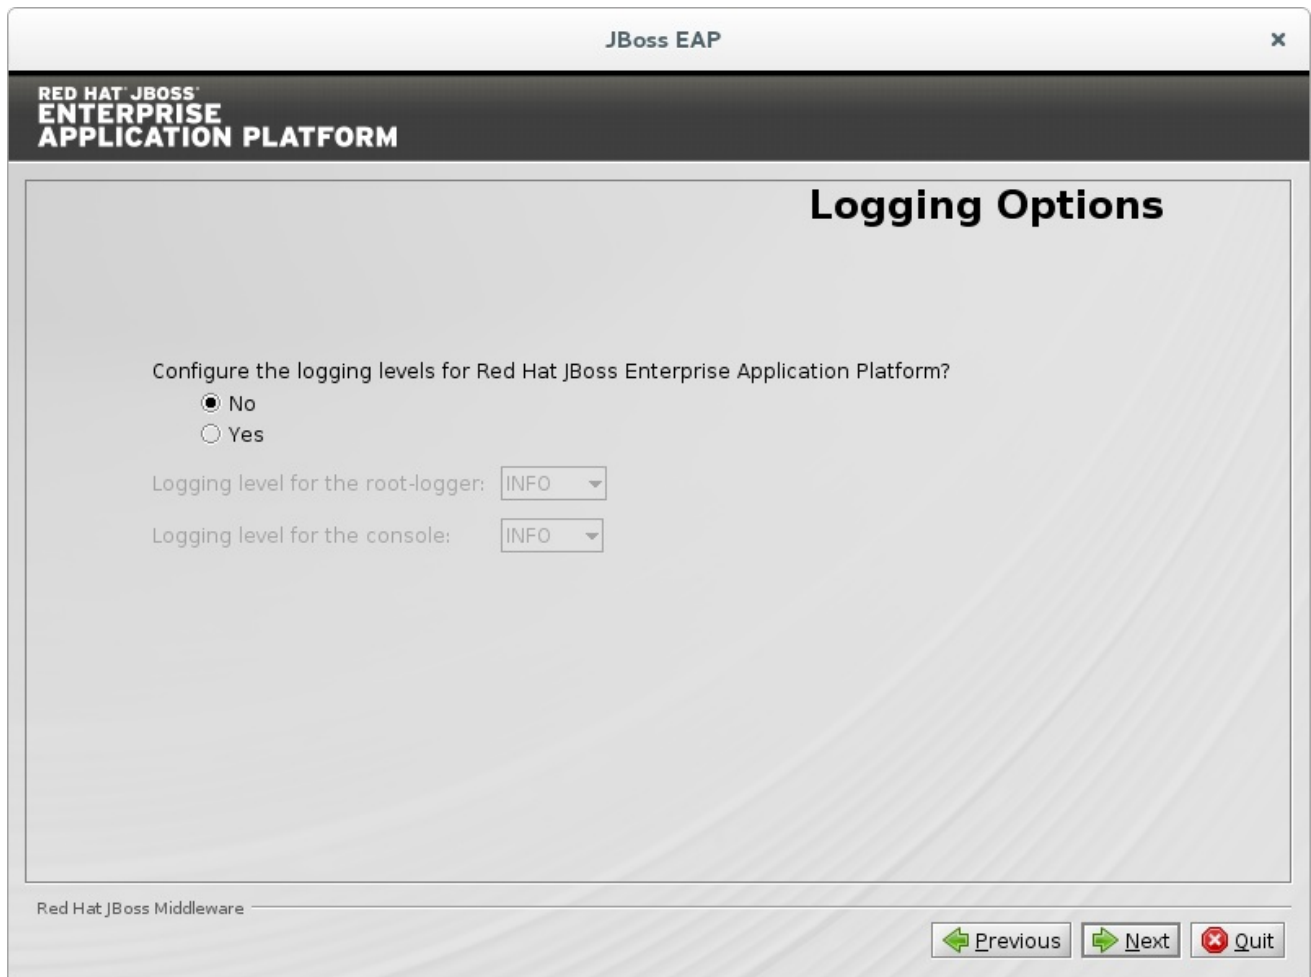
JBoss EAP

×

RED HAT JBOSS
ENTERPRISE
APPLICATION PLATFORM

Logging Options

Configure the logging levels for Red Hat JBoss Enterprise Application Platform?

No

Yes

Logging level for the root-logger: INFO

Logging level for the console: INFO

Red Hat JBoss Middleware

Previous

Next

Quit